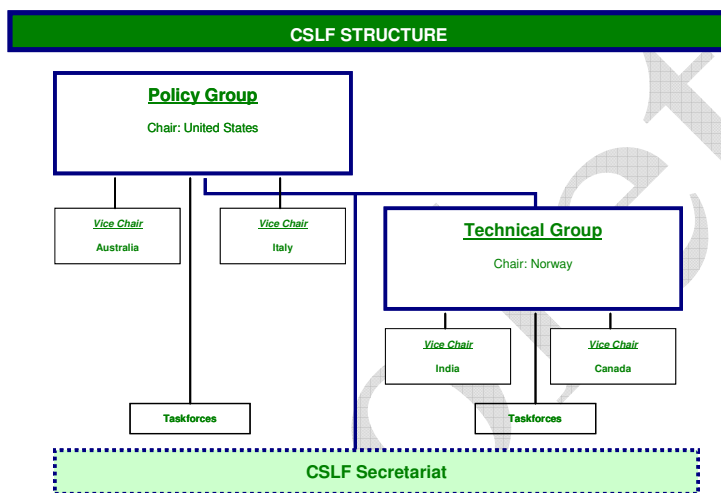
CSLF STRUCTURE

Policy Group

Chair: United States

Vice Chair

Australia

Vice Chair

Italy

Technical Group

Chair: Norway

Vice Chair

India

Vice Chair

Canada

Taskforces

Taskforces

CSLF Secretariat